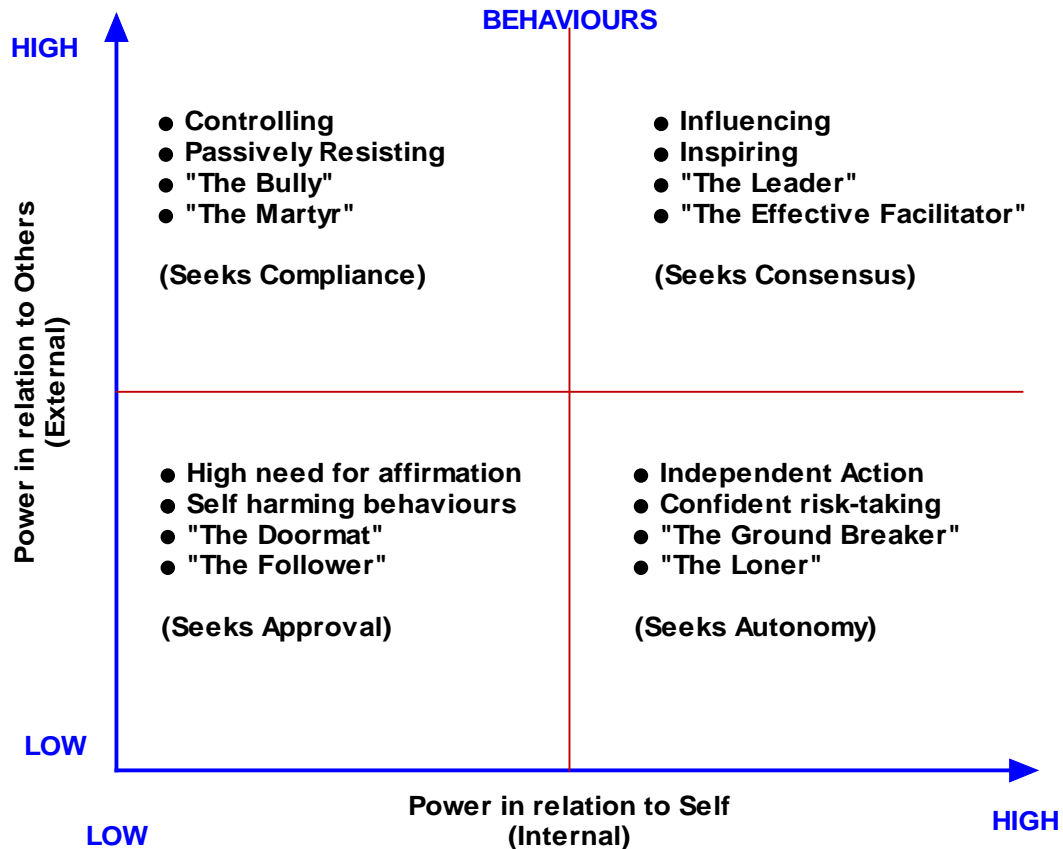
BEHAVIOURS

HIGH

Power in relation to Others (External)

- Controlling
- Passively Resisting
- "The Bully"
- "The Martyr"

(Seeks Compliance)

- Influencing
- Inspiring
- "The Leader"
- "The Effective Facilitator"

(Seeks Consensus)

- High need for affirmation
- Self harming behaviours
- "The Doormat"
- "The Follower"

(Seeks Approval)

- Independent Action
- Confident risk-taking
- "The Ground Breaker"
- "The Loner"

(Seeks Autonomy)

LOW

LOW

Power in relation to Self (Internal)

HIGH